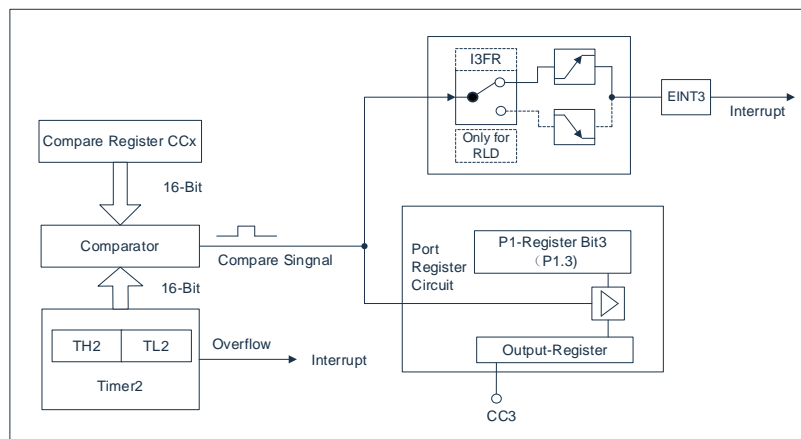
I3FR

Only for RLD

EINT3

Interrupt

Compare Register CCx

16-Bit

Comparator

Compare Singnal

16-Bit

TH2

TL2

Overflow

Interrupt

Timer2

Port Register Circuit

P1-Register Bit3 （P1.3）

Output-Register

CC3